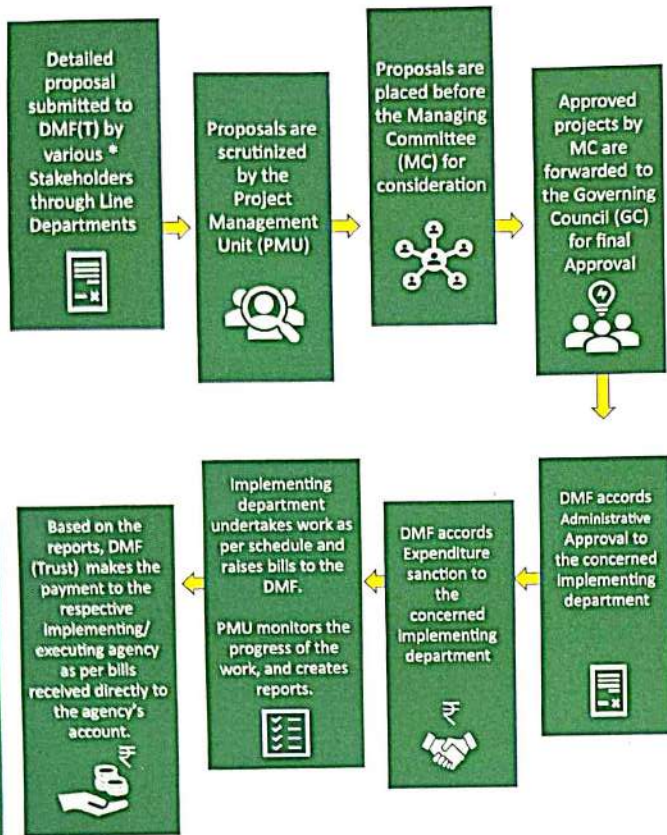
Detailed proposal submitted to DMF(T) by various * Stakeholders through Line Departments

Proposals are scrutinized by the Project Management Unit (PMU)

Proposals are placed before the Managing Committee (MC) for consideration

Approved projects by MC are forwarded to the Governing Council (GC) for final Approval

DMF accords Administrative Approval to the concerned implementing department

DMF accords Expenditure sanction to the concerned implementing department

Implementing department undertakes work as per schedule and raises bills to the DMF.

PMU monitors the progress of the work, and creates reports.

Based on the reports, DMF (Trust) makes the payment to the respective implementing/ executing agency as per bills received directly to the agency's account.